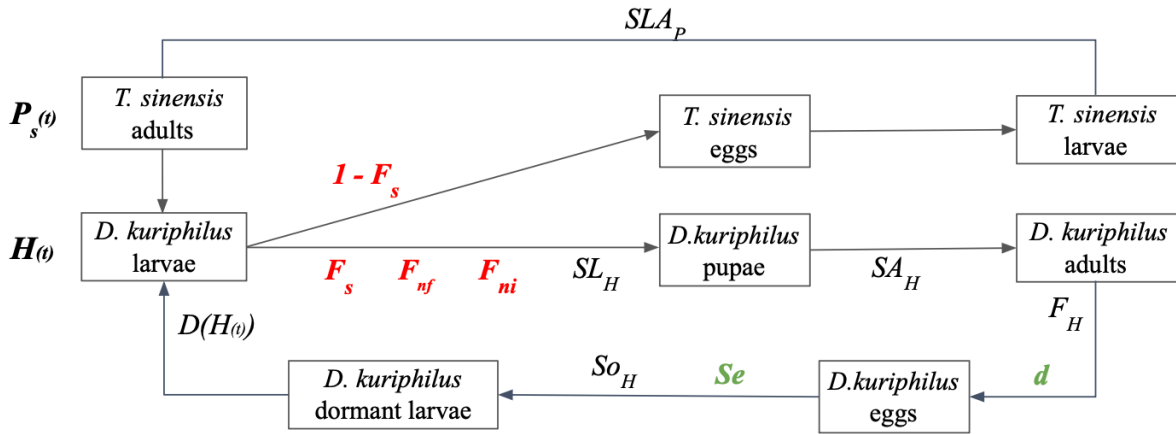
$SLA_P$

$P_{s(t)}$

T. sinensis adults

T. sinensis eggs

T. sinensis larvae

$1 - F_s$

$H_{(t)}$

D. kuriphilus larvae

$F_s$ $F_{nf}$ $F_{ni}$ $SL_H$

D.kuriphilus pupae

$SA_H$

D. kuriphilus adults

$F_H$

$D(H_{(t)})$

D. kuriphilus dormant larvae

$So_H$ Se

D.kuriphilus eggs

d